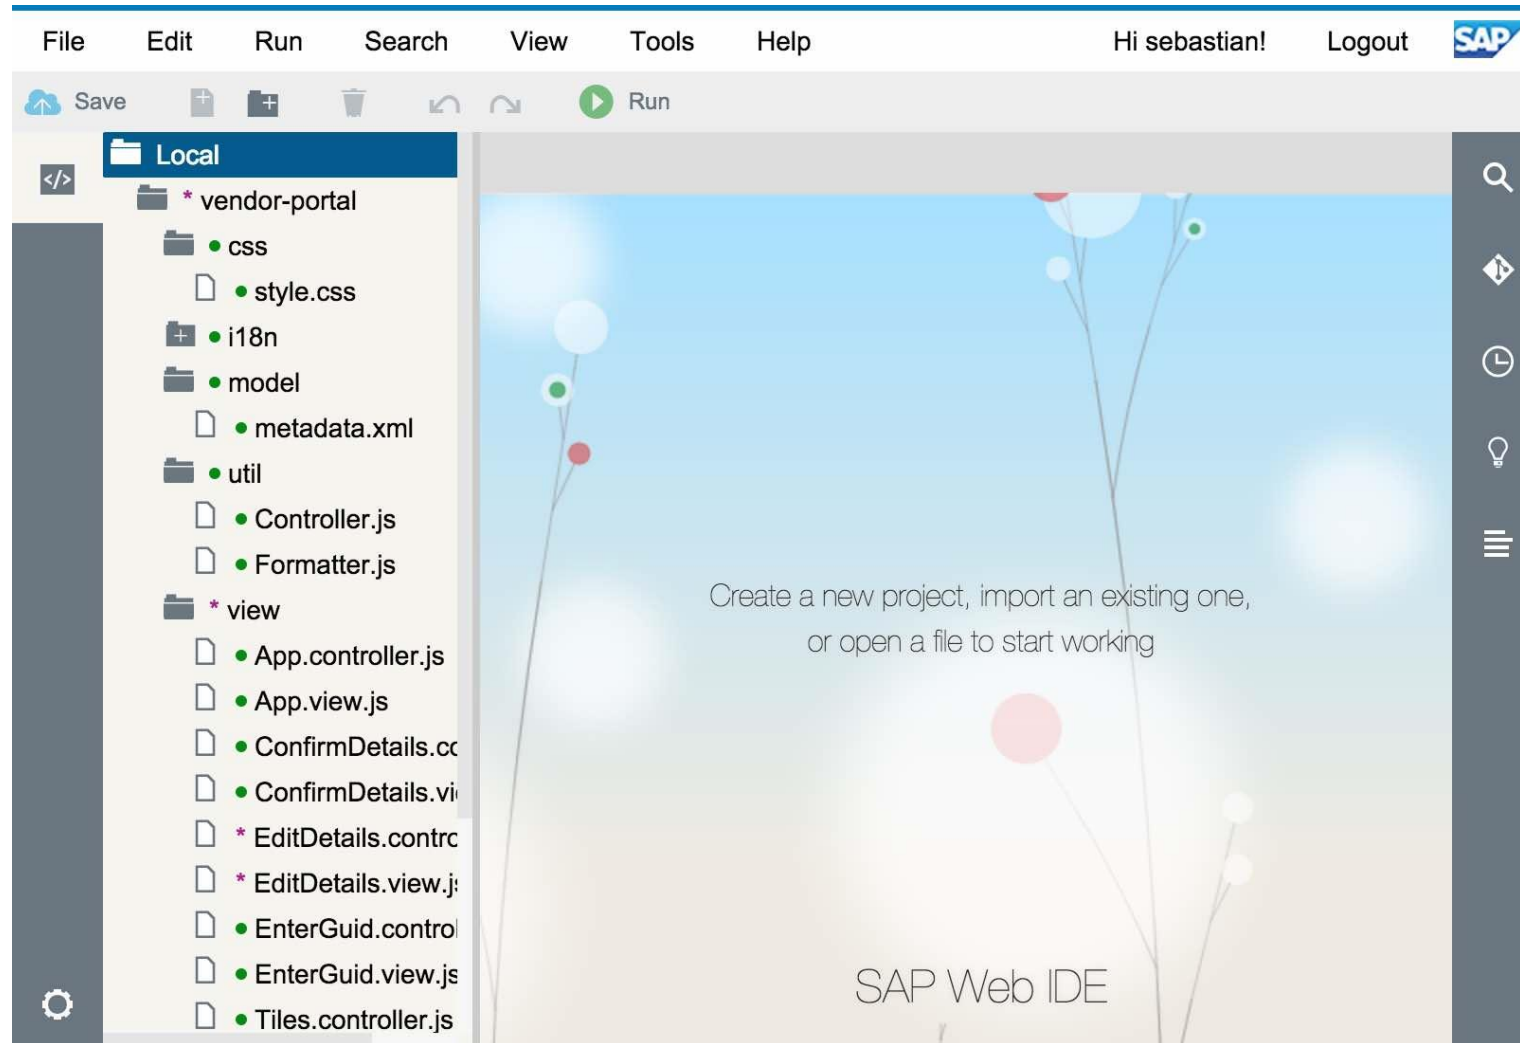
File Edit Run Search View Tools Help Hi sebastian! Logout SAP

Save Run

</>

Local
* vendor-portal
• css
• style.css
• i18n
• model
• metadata.xml
• util
• Controller.js
• Formatter.js
* view
• App.controller.js
• App.view.js
• ConfirmDetails.co
• ConfirmDetails.vi
* EditDetails.contro
* EditDetails.view.j
• EnterGuid.control
• EnterGuid.view.js
• Tiles.controller.js

Create a new project, import an existing one, or open a file to start working

SAP Web IDE